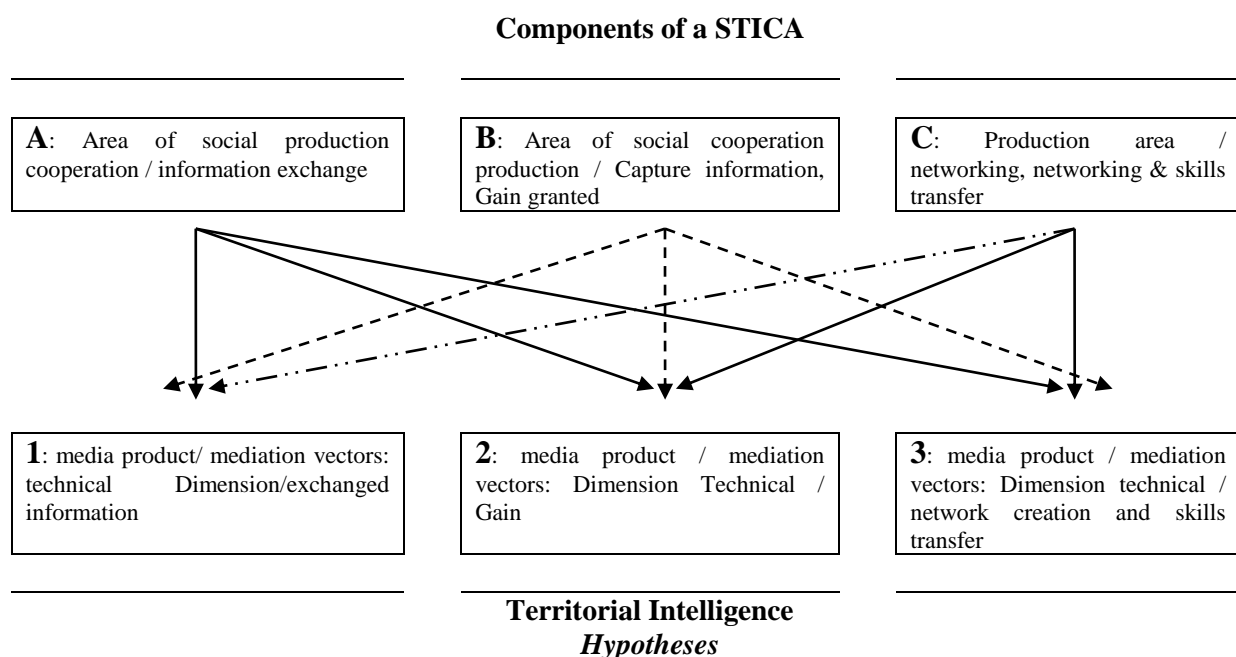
**Components of a STICA**

**A**: Area of social production cooperation / information exchange

**B**: Area of social cooperation production / Capture information, Gain granted

**C**: Production area / networking, networking & skills transfer

**1**: media product/ mediation vectors: technical Dimension/exchanged information

**2**: media product / mediation vectors: Dimension Technical / Gain

**3**: media product / mediation vectors: Dimension technical / network creation and skills transfer

**Territorial Intelligence**
***Hypotheses***